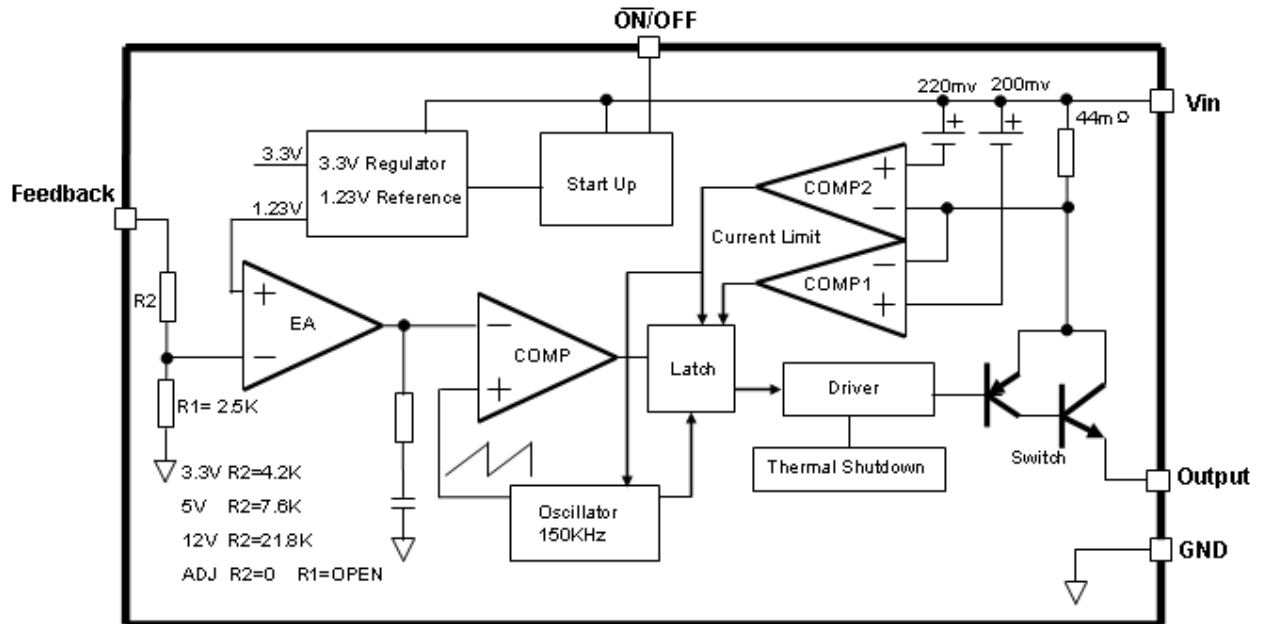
$\overline{ON}$/OFF

220mv 200mv

Vin

44mΩ

3.3V 3.3V Regulator

1.23V 1.23V Reference

Start Up

Feedback

COMP2

Current Limit

COMP1

R2

EA

COMP

Latch

Driver

R1= 2.5K

3.3V R2=4.2K

5V R2=7.6K

12V R2=21.8K

ADJ R2=0 R1=OPEN

Oscillator 150KHz

Thermal Shutdown

Switch

Output

GND